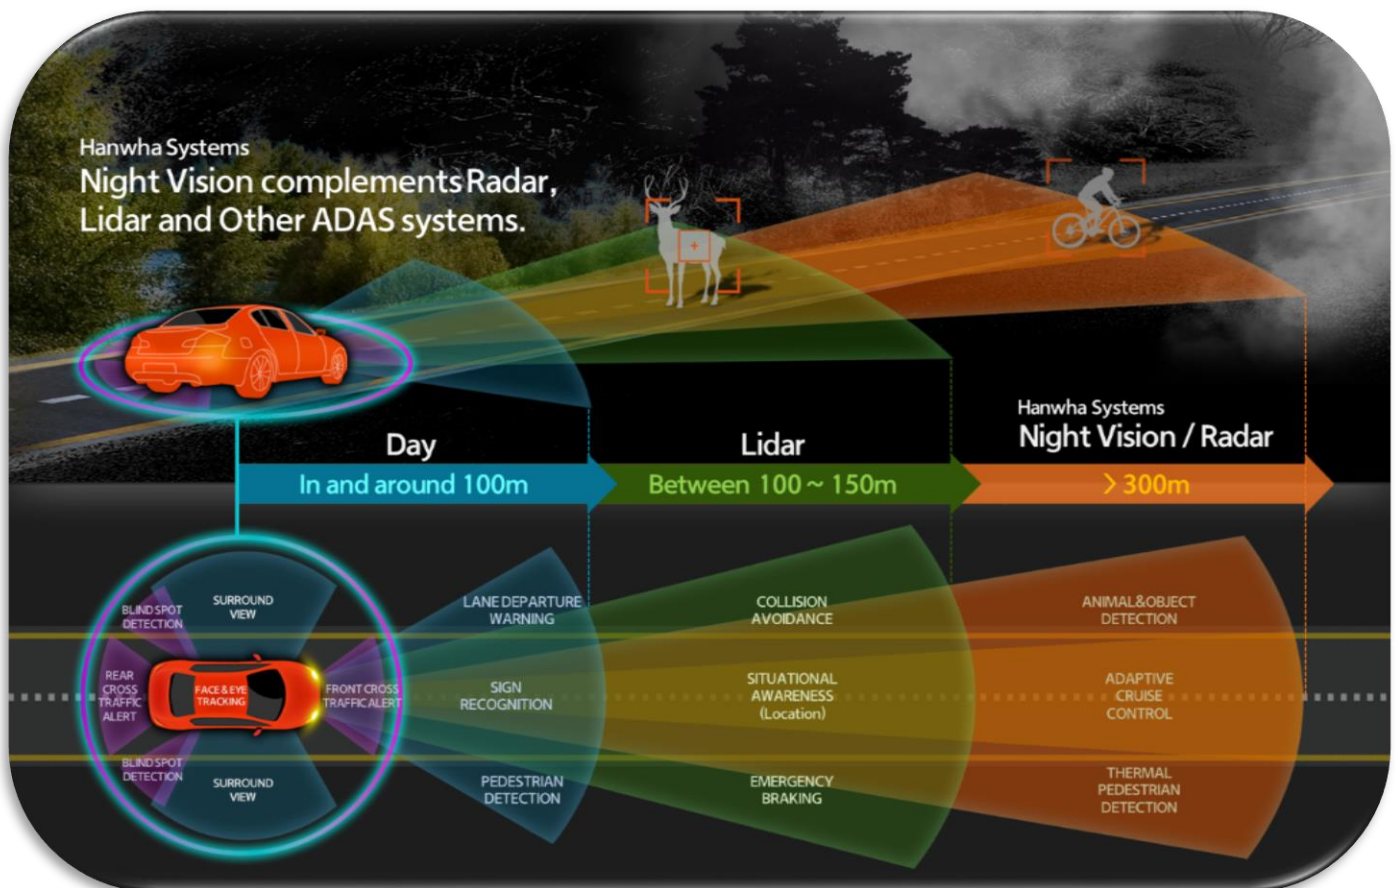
Hanwha Systems
Night Vision complements Radar, Lidar and Other ADAS systems.

Day
In and around 100m

Lidar
Between 100 ~ 150m

Hanwha Systems
Night Vision / Radar
> 300m

BLIND SPOT DETECTION
SURROUND VIEW
REAR CROSS TRAFFIC ALERT
FACE & EYE TRACKING
FRONT CROSS TRAFFIC ALERT
BLIND SPOT DETECTION
SURROUND VIEW

LANE DEPARTURE WARNING
SIGN RECOGNITION
PEDESTRIAN DETECTION

COLLISION AVOIDANCE
SITUATIONAL AWARENESS (Location)
EMERGENCY BRAKING

ANIMAL&OBJECT DETECTION
ADAPTIVE CRUISE CONTROL
THERMAL PEDESTRIAN DETECTION